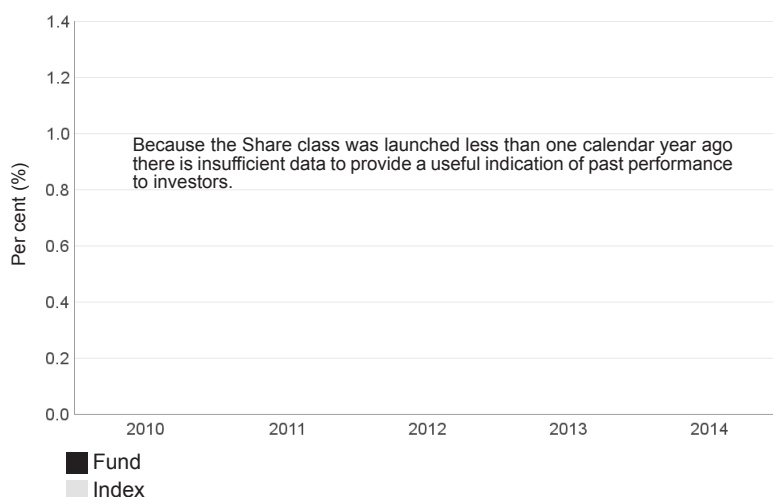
Per cent (%)

1.4
1.2
1.0
0.8
0.6
0.4
0.2
0.0

Because the Share class was launched less than one calendar year ago there is insufficient data to provide a useful indication of past performance to investors.

2010 2011 2012 2013 2014

Fund
Index